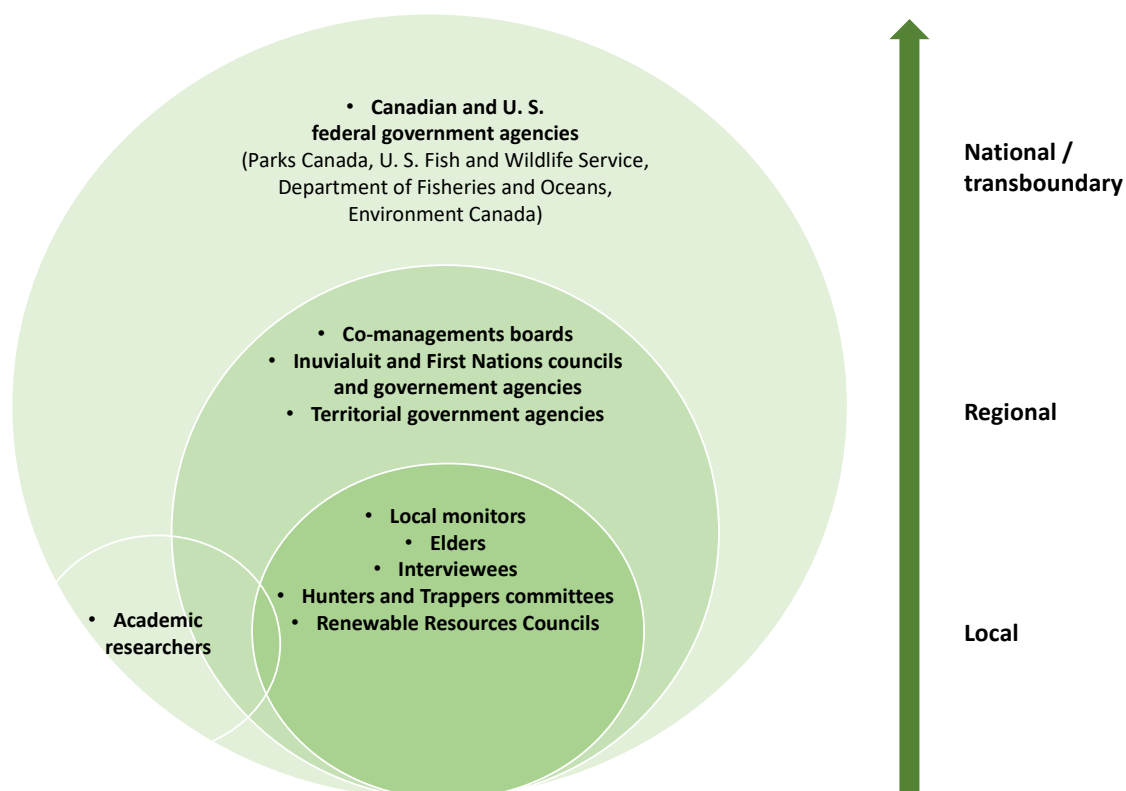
• Canadian and U. S. federal government agencies
(Parks Canada, U. S. Fish and Wildlife Service, Department of Fisheries and Oceans, Environment Canada)

• Co-managements boards
• Inuvialuit and First Nations councils and governement agencies
• Territorial government agencies

• Local monitors
• Elders
• Interviewees
• Hunters and Trappers committees
• Renewable Resources Councils

• Academic researchers

National / transboundary

Regional

Local